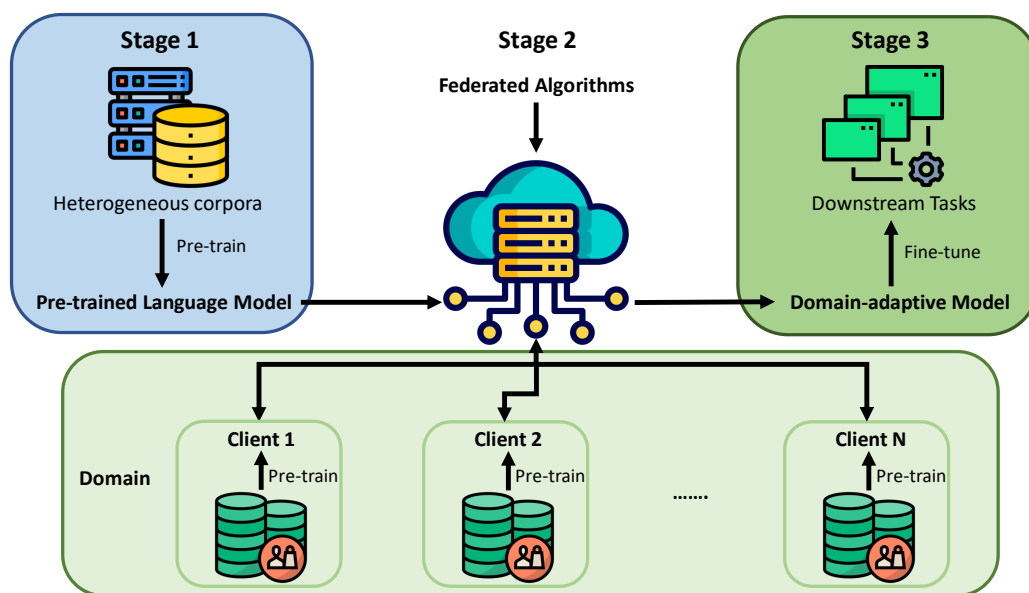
Stage 1

Heterogeneous corpora

Pre-train

Pre-trained Language Model

Stage 2

Federated Algorithms

Stage 3

Downstream Tasks

Fine-tune

Domain-adaptive Model

Domain

Client 1

Pre-train

Client 2

Pre-train

.......

Client N

Pre-train